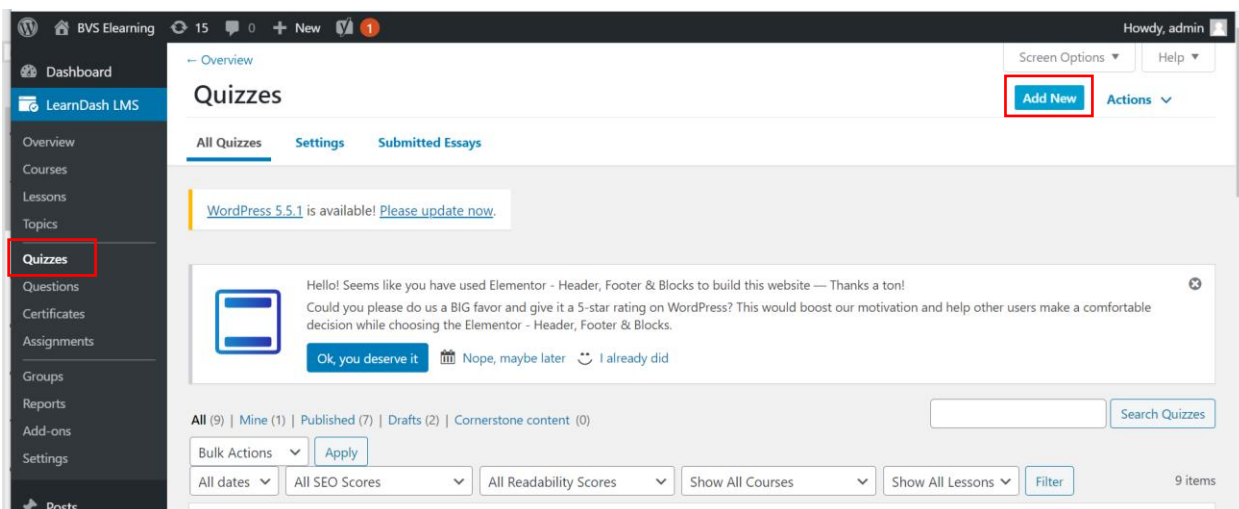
BVS Elearning 15 0 + New 1

Howdy, admin

Dashboard
LearnDash LMS
Overview
Courses
Lessons
Topics
Quizzes
Questions
Certificates
Assignments
Groups
Reports
Add-ons
Settings
Posts

← Overview

Screen Options ▼ Help ▼

Quizzes

Add New Actions

All Quizzes Settings Submitted Essays

WordPress 5.5.1 is available! Please update now.

Hello! Seems like you have used Elementor - Header, Footer & Blocks to build this website — Thanks a ton!
Could you please do us a BIG favor and give it a 5-star rating on WordPress? This would boost our motivation and help other users make a comfortable decision while choosing the Elementor - Header, Footer & Blocks.

Ok, you deserve it Nope, maybe later I already did

All (9) | Mine (1) | Published (7) | Drafts (2) | Cornerstone content (0)

Search Quizzes

Bulk Actions Apply

All dates All SEO Scores All Readability Scores Show All Courses Show All Lessons Filter 9 items